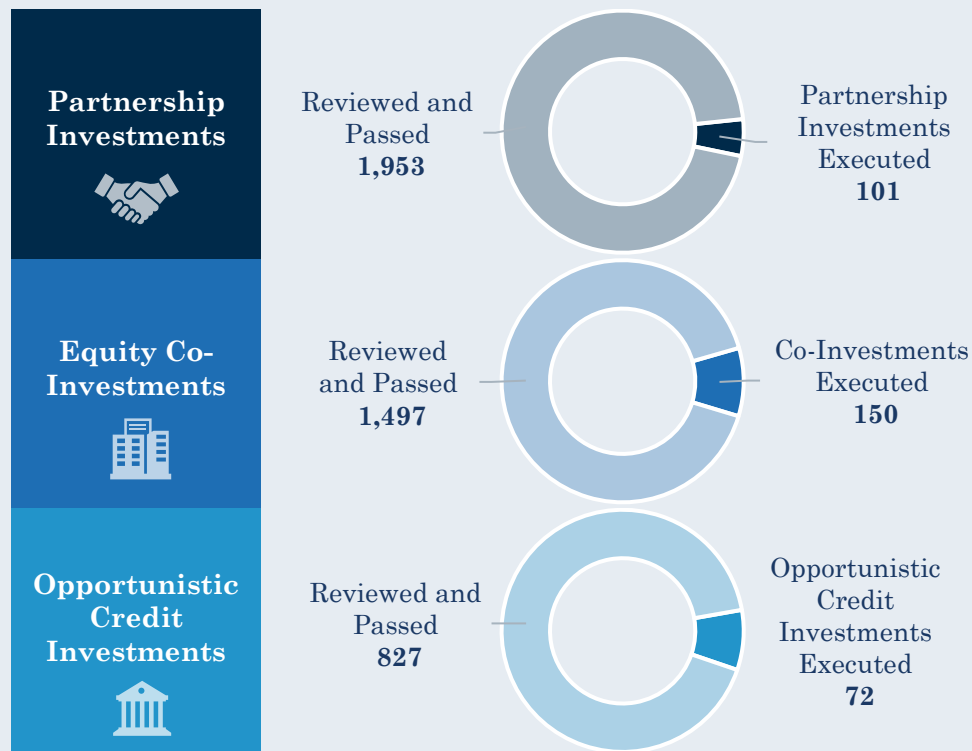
Partnership Investments

Reviewed and Passed
1,953

Partnership Investments Executed
101

Equity Co-Investments

Reviewed and Passed
1,497

Co-Investments Executed
150

Opportunistic Credit Investments

Reviewed and Passed
827

Opportunistic Credit Investments Executed
72